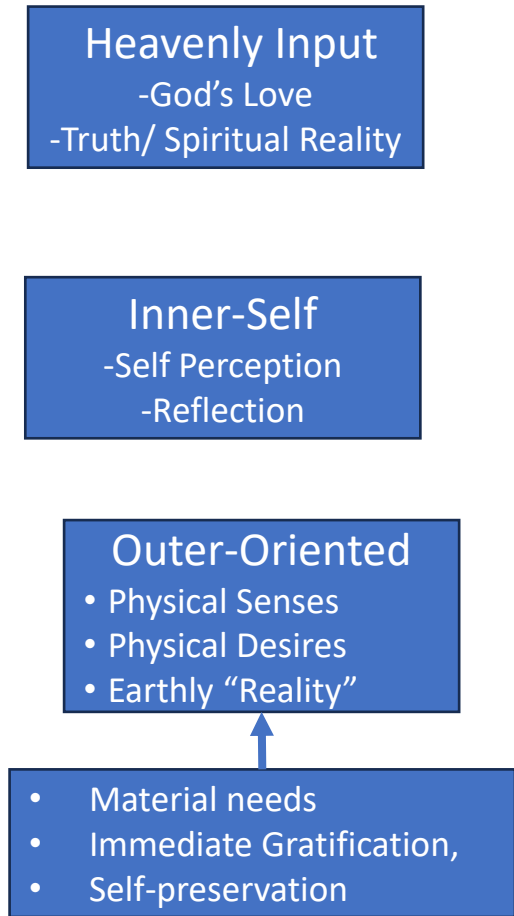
Heavenly Input
-God’s Love
-Truth/ Spiritual Reality

Inner-Self
-Self Perception
-Reflection

Outer-Oriented
• Physical Senses
• Physical Desires
• Earthly “Reality”

• Material needs
• Immediate Gratification,
• Self-preservation